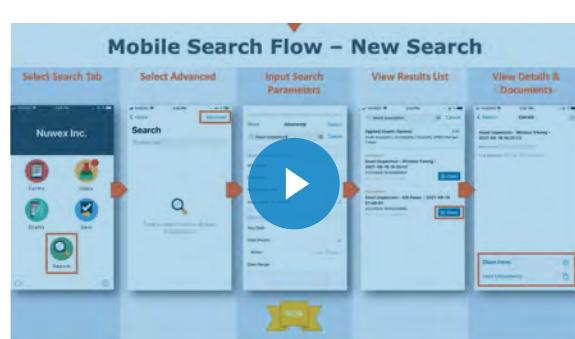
Mobile Search Flow – New Search

Select Search Tab

Select Advanced

Input Search Parameters

View Results List

View Details & Documents

Nuwex Inc.

Forms

Inbox

Drafts

Sent

Search

Search

Advanced

Advanced

Cancel

Search

Cancel

Details

Open

Open

Share Form

Send Documents